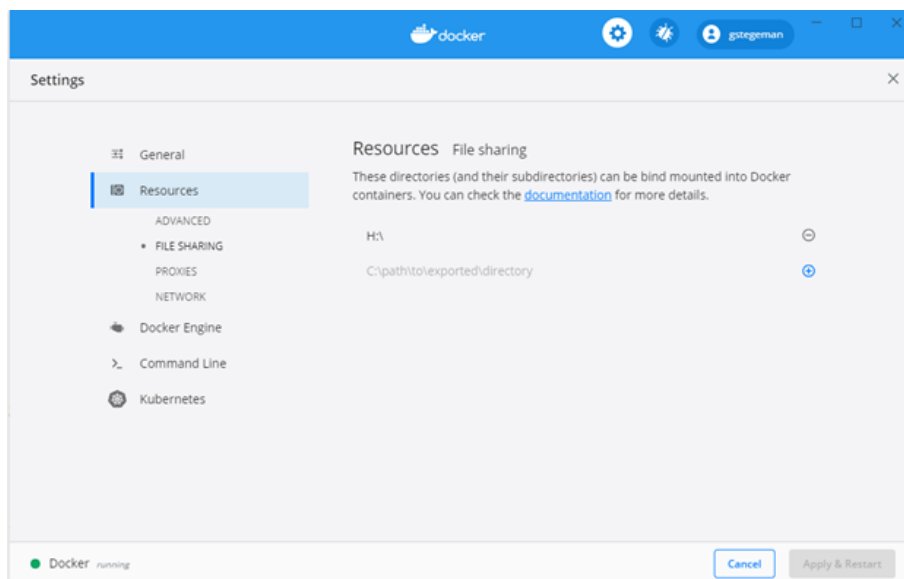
docker

gstegeman

Settings

General

Resources

ADVANCED

FILE SHARING

PROXIES

NETWORK

Docker Engine

Command Line

Kubernetes

Resources File sharing

These directories (and their subdirectories) can be bind mounted into Docker containers. You can check the documentation for more details.

H:\

C:\path\to\exported\directory

Docker running

Cancel

Apply & Restart